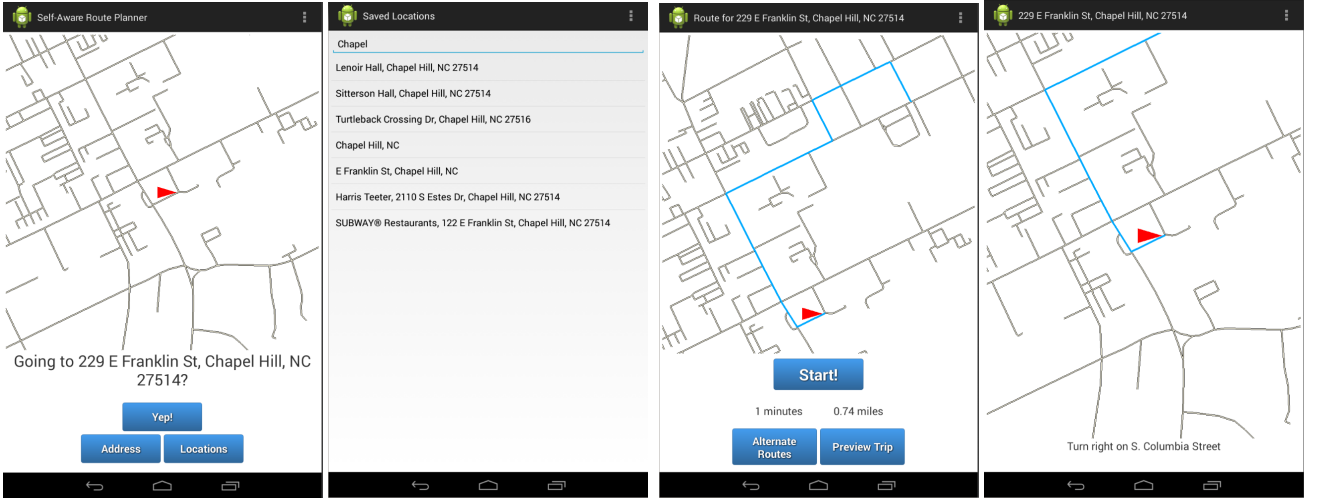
Self-Aware Route Planner

Going to 229 E Franklin St, Chapel Hill, NC 27514?

Yep!

Address

Locations

Saved Locations

Chapel

Lenoir Hall, Chapel Hill, NC 27514

Sitterson Hall, Chapel Hill, NC 27514

Turtleback Crossing Dr, Chapel Hill, NC 27516

Chapel Hill, NC

E Franklin St, Chapel Hill, NC

Harris Teeter, 2110 S Estes Dr, Chapel Hill, NC 27514

SUBWAY® Restaurants, 122 E Franklin St, Chapel Hill, NC 27514

Route for 229 E Franklin St, Chapel Hill, NC 27514

Start!

1 minutes

0.74 miles

Alternate Routes

Preview Trip

229 E Franklin St, Chapel Hill, NC 27514

Turn right on S. Columbia Street